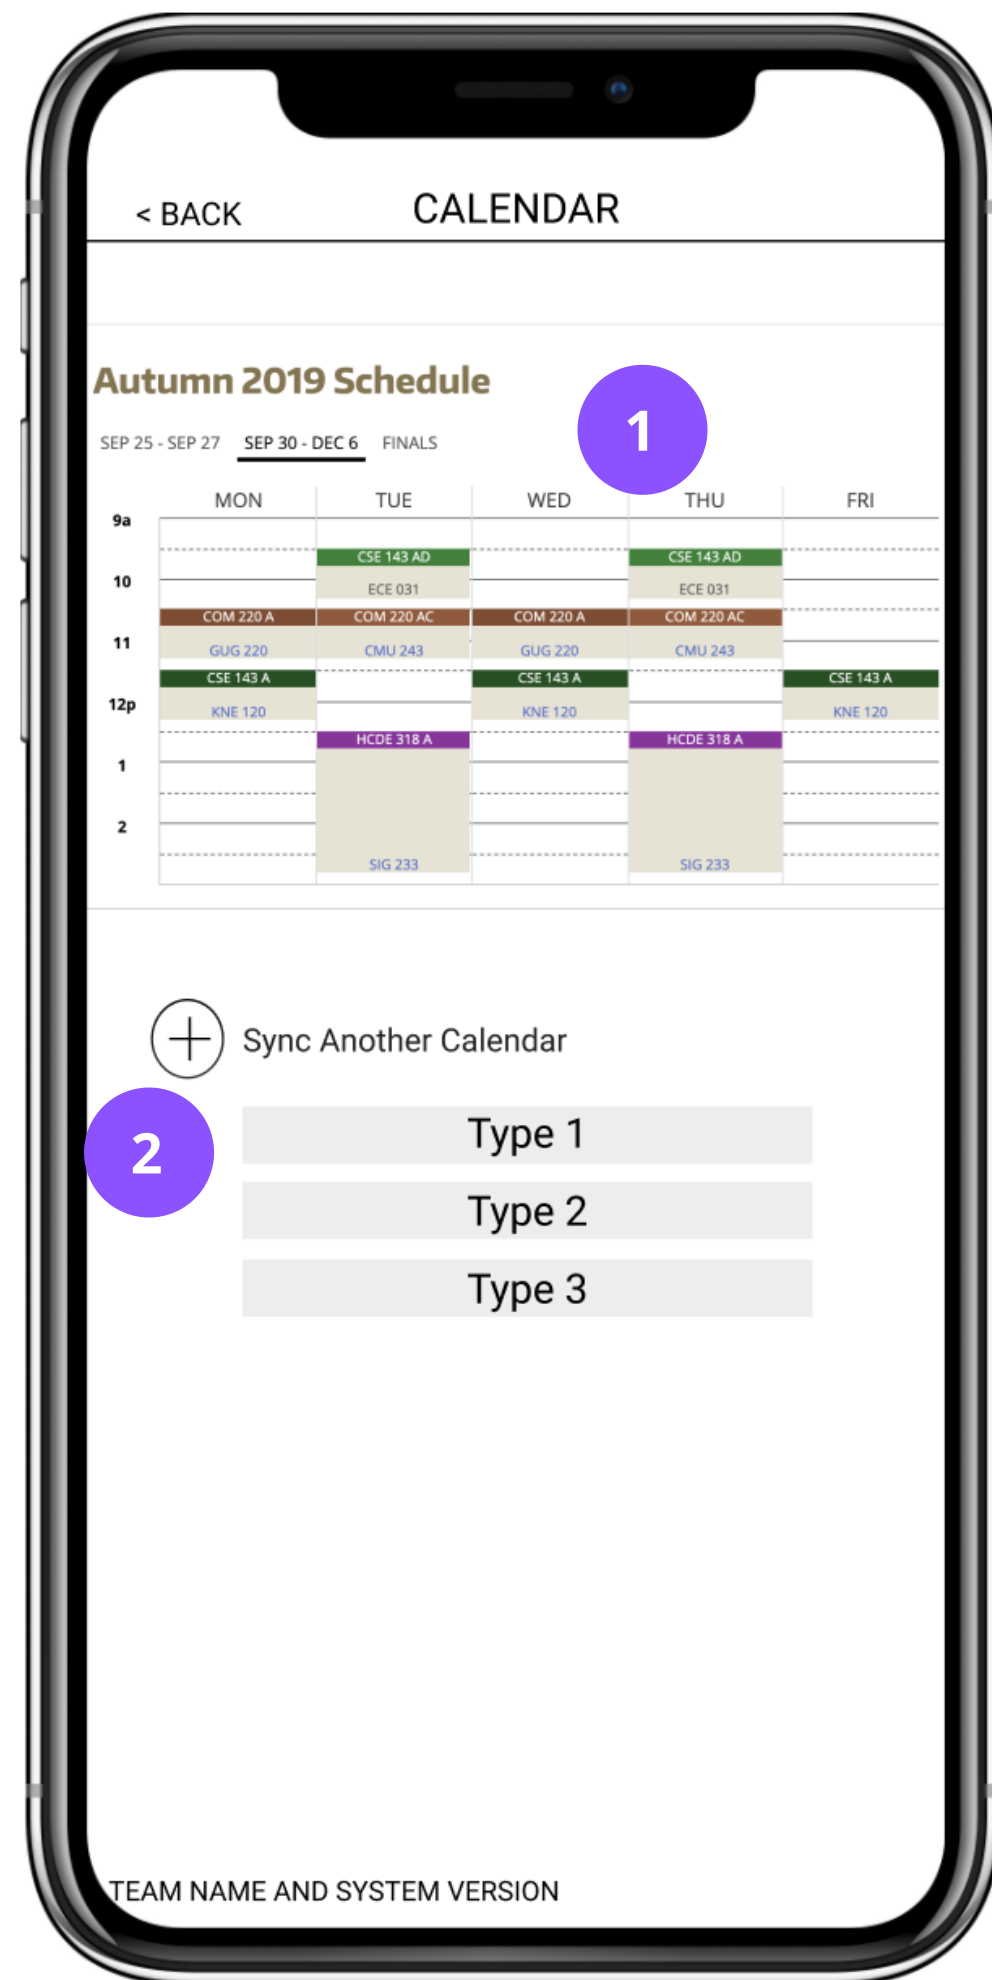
< BACK CALENDAR

Autumn 2019 Schedule

1

SEP 25 - SEP 27 SEP 30 - DEC 6 FINALS

| | MON | TUE | WED | THU | FRI |
|---|---|---|---|---|---|
| 9a | | CSE 143 AD ECE 031 | | CSE 143 AD ECE 031 | |
| 10 | COM 220 A GUG 220 | COM 220 AC CMU 243 | COM 220 A GUG 220 | COM 220 AC CMU 243 | |
| 11 | CSE 143 A KNE 120 | | CSE 143 A KNE 120 | | CSE 143 A KNE 120 |
| 12p | | HCDE 318 A SIG 233 | | HCDE 318 A SIG 233 | |
| 1 | | | | | |
| 2 | | | | | |

Sync Another Calendar

2

Type 1

Type 2

Type 3

TEAM NAME AND SYSTEM VERSION